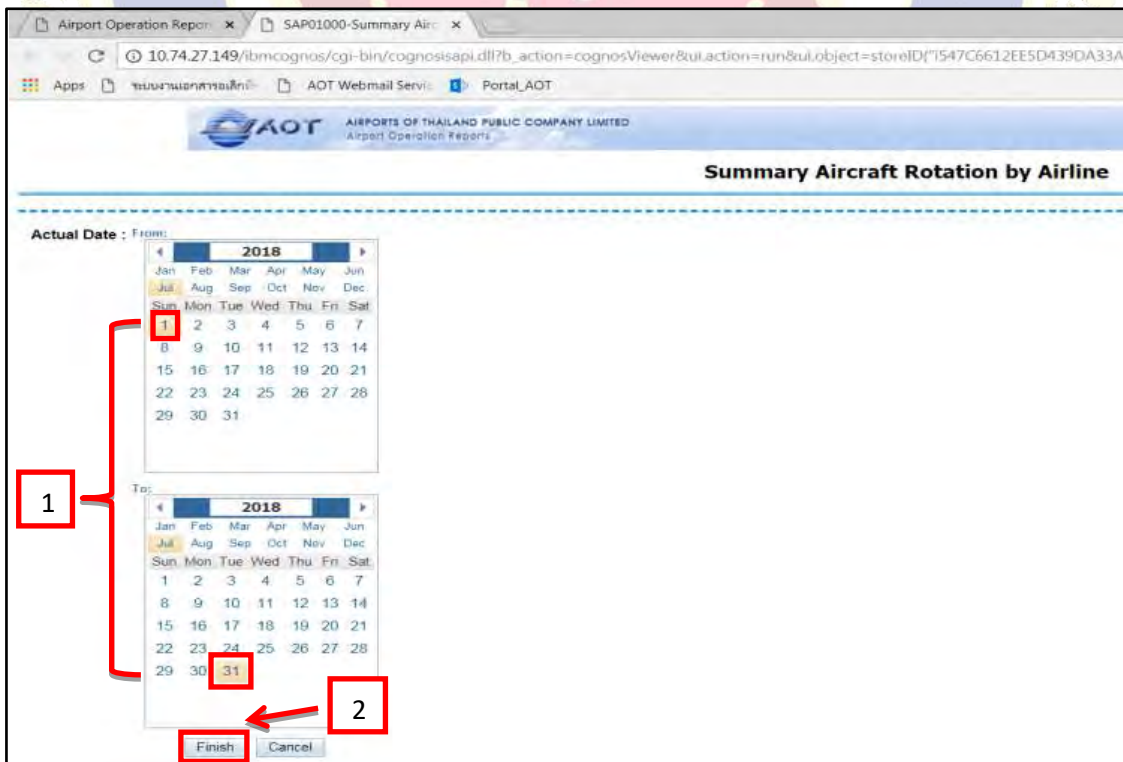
Airport Operation Repor ×
SAP01000-Summary Airc ×

10.74.27.149/ibmcognos/cgi-bin/cognosisapi.dll?b_action=cognosViewer&ui.action=run&ui.object=storeID("i547C6612EE5D439DA33A

Apps ระบบงานเอกสารอเล็กท AOT Webmail Servic Portal_AOT

AOT AIRPORTS OF THAILAND PUBLIC COMPANY LIMITED Airport Operation Reports

Summary Aircraft Rotation by Airline

Actual Date : From:

2018
Jan Feb Mar Apr May Jun
Jul Aug Sep Oct Nov Dec

| Sun | Mon | Tue | Wed | Thu | Fri | Sat |
|---|---|---|---|---|---|---|
| 1 | 2 | 3 | 4 | 5 | 6 | 7 |
| 8 | 9 | 10 | 11 | 12 | 13 | 14 |
| 15 | 16 | 17 | 18 | 19 | 20 | 21 |
| 22 | 23 | 24 | 25 | 26 | 27 | 28 |
| 29 | 30 | 31 | | | | |

1

To:

2018
Jan Feb Mar Apr May Jun
Jul Aug Sep Oct Nov Dec

| Sun | Mon | Tue | Wed | Thu | Fri | Sat |
|---|---|---|---|---|---|---|
| 1 | 2 | 3 | 4 | 5 | 6 | 7 |
| 8 | 9 | 10 | 11 | 12 | 13 | 14 |
| 15 | 16 | 17 | 18 | 19 | 20 | 21 |
| 22 | 23 | 24 | 25 | 26 | 27 | 28 |
| 29 | 30 | 31 | | | | |

2

Finish Cancel